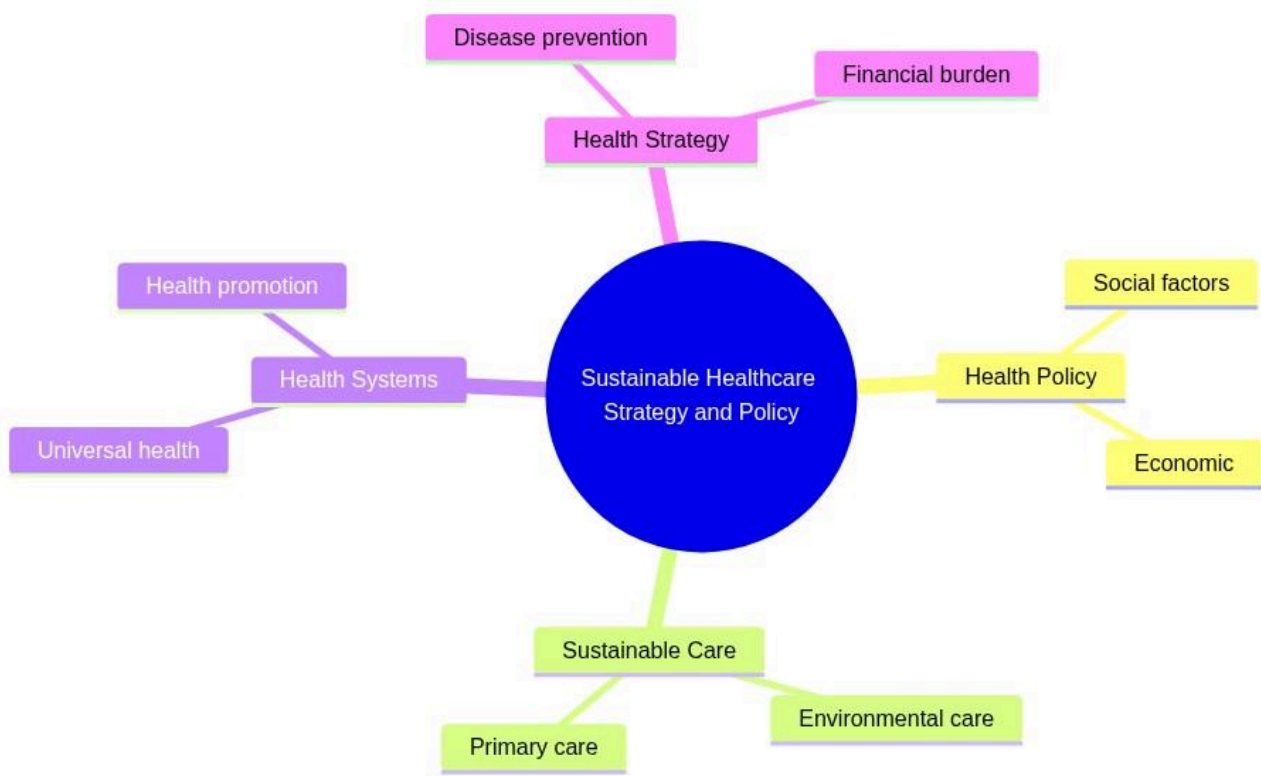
Disease prevention

Financial burden

Health Strategy

Health promotion

Health Systems

Universal health

Sustainable Healthcare Strategy and Policy

Social factors

Health Policy

Economic

Sustainable Care

Primary care

Environmental care